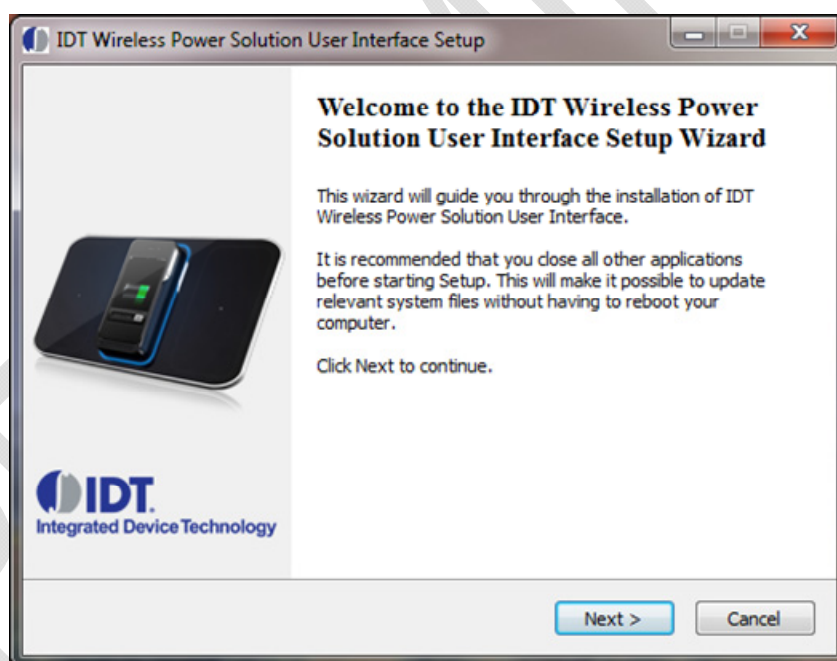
IDT Wireless Power Solution User Interface Setup

Welcome to the IDT Wireless Power Solution User Interface Setup Wizard

This wizard will guide you through the installation of IDT Wireless Power Solution User Interface.

It is recommended that you close all other applications before starting Setup. This will make it possible to update relevant system files without having to reboot your computer.

Click Next to continue.

IDT
Integrated Device Technology

Next >
Cancel